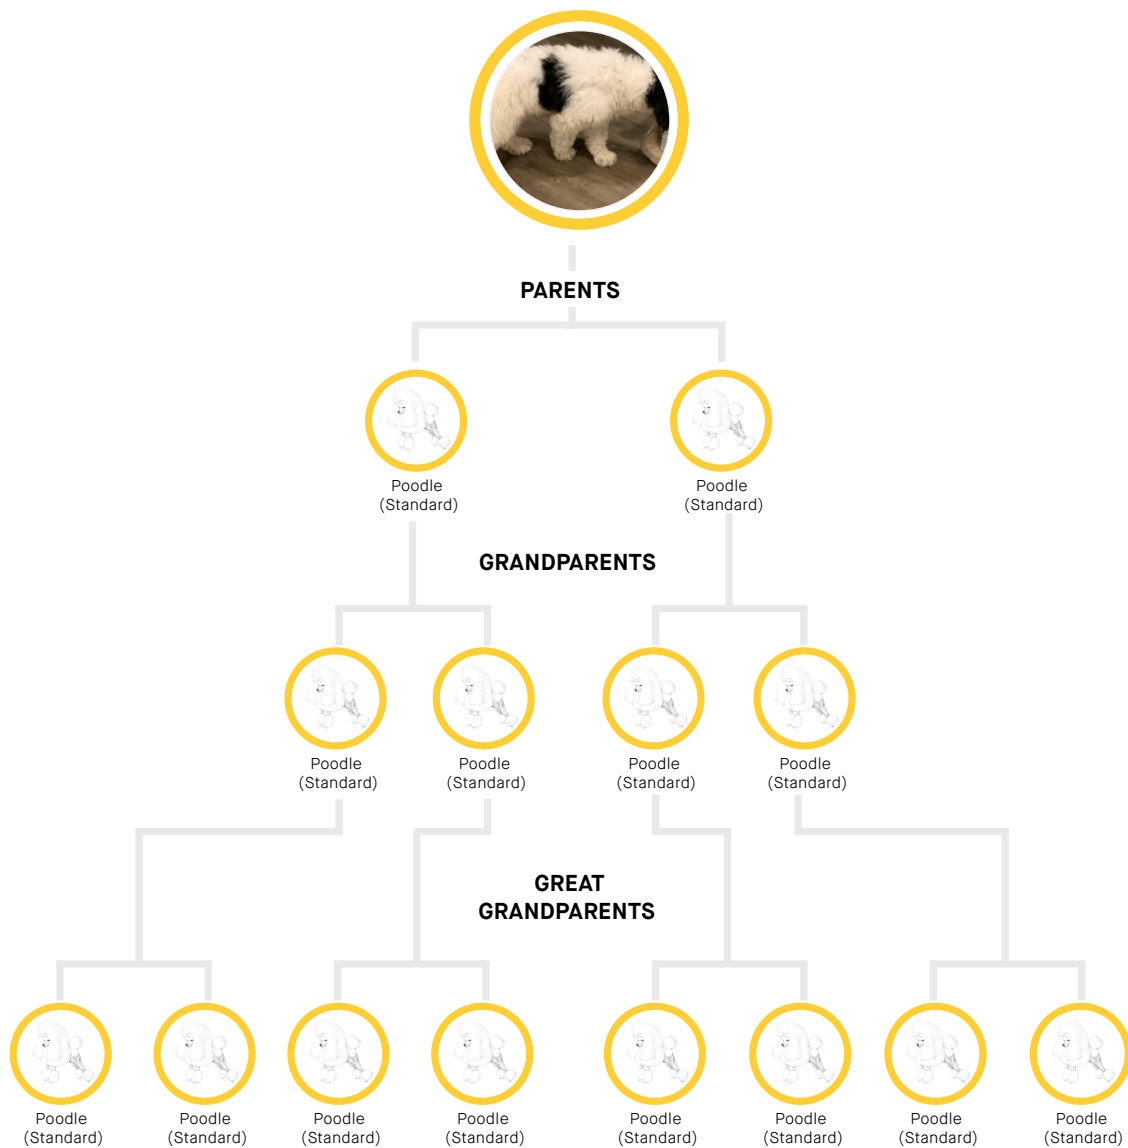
PARENTS

Poodle (Standard)

Poodle (Standard)

GRANDPARENTS

Poodle (Standard)

Poodle (Standard)

Poodle (Standard)

Poodle (Standard)

GREAT GRANDPARENTS

Poodle (Standard)

Poodle (Standard)

Poodle (Standard)

Poodle (Standard)

Poodle (Standard)

Poodle (Standard)

Poodle (Standard)

Poodle (Standard)